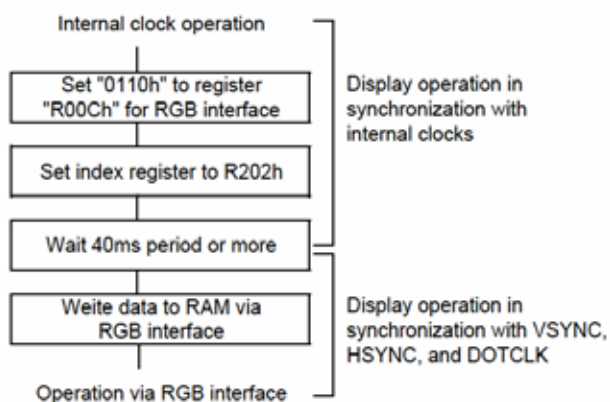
Internal clock operation

Set "0110h" to register "R00Ch" for RGB interface

Set index register to R202h

Wait 40ms period or more

Weite data to RAM via RGB interface

Operation via RGB interface

Display operation in synchronization with internal clocks

Display operation in synchronization with VSYNC, HSYNC, and DOTCLK